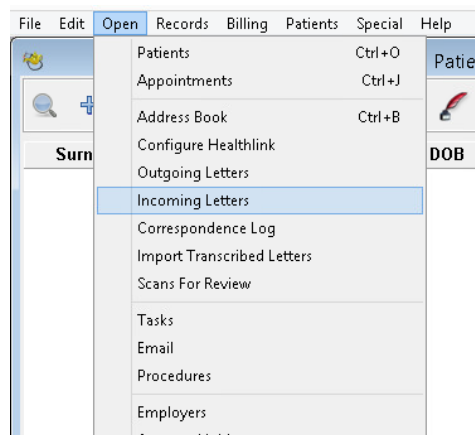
File Edit Open Records Billing Patients Special Help

Patie

Surn

DOB

Patients Ctrl+O
Appointments Ctrl+J
Address Book Ctrl+B
Configure Healthlink
Outgoing Letters
Incoming Letters
Correspondence Log
Import Transcribed Letters
Scans For Review
Tasks
Email
Procedures
Employers
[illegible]